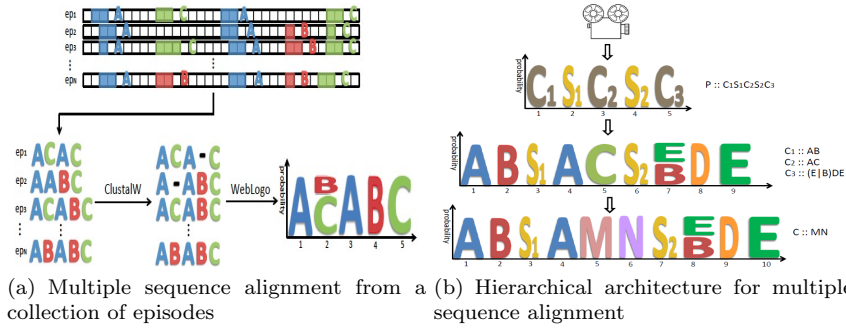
ep1
ep2
ep3
⋮
epN

A A C C
A B A C
A B A C
A B
A

ep1 ACAC
ep2 AABC
ep3 ACABC
⋮
epN ABABC

ClustalW

ACA-C
A-ABC
ACABC
⋮
ABABC

WebLogo

probability

B
ACABC
1 2 3 4 5

(a) Multiple sequence alignment from a collection of episodes

probability
$C_1 S_1 C_2 S_2 C_3$
1 2 3 4 5
P :: $C_1S_1C_2S_2C_3$

probability
A B $S_1$ A C $S_2$ E B D E
1 2 3 4 5 6 7 8 9
$C_1$ :: AB
$C_2$ :: AC
$C_3$ :: (E|B)DE

probability
A B $S_1$ A M N $S_2$ E B D E
1 2 3 4 5 6 7 8 9 10
C :: MN

(b) Hierarchical architecture for multiple sequence alignment